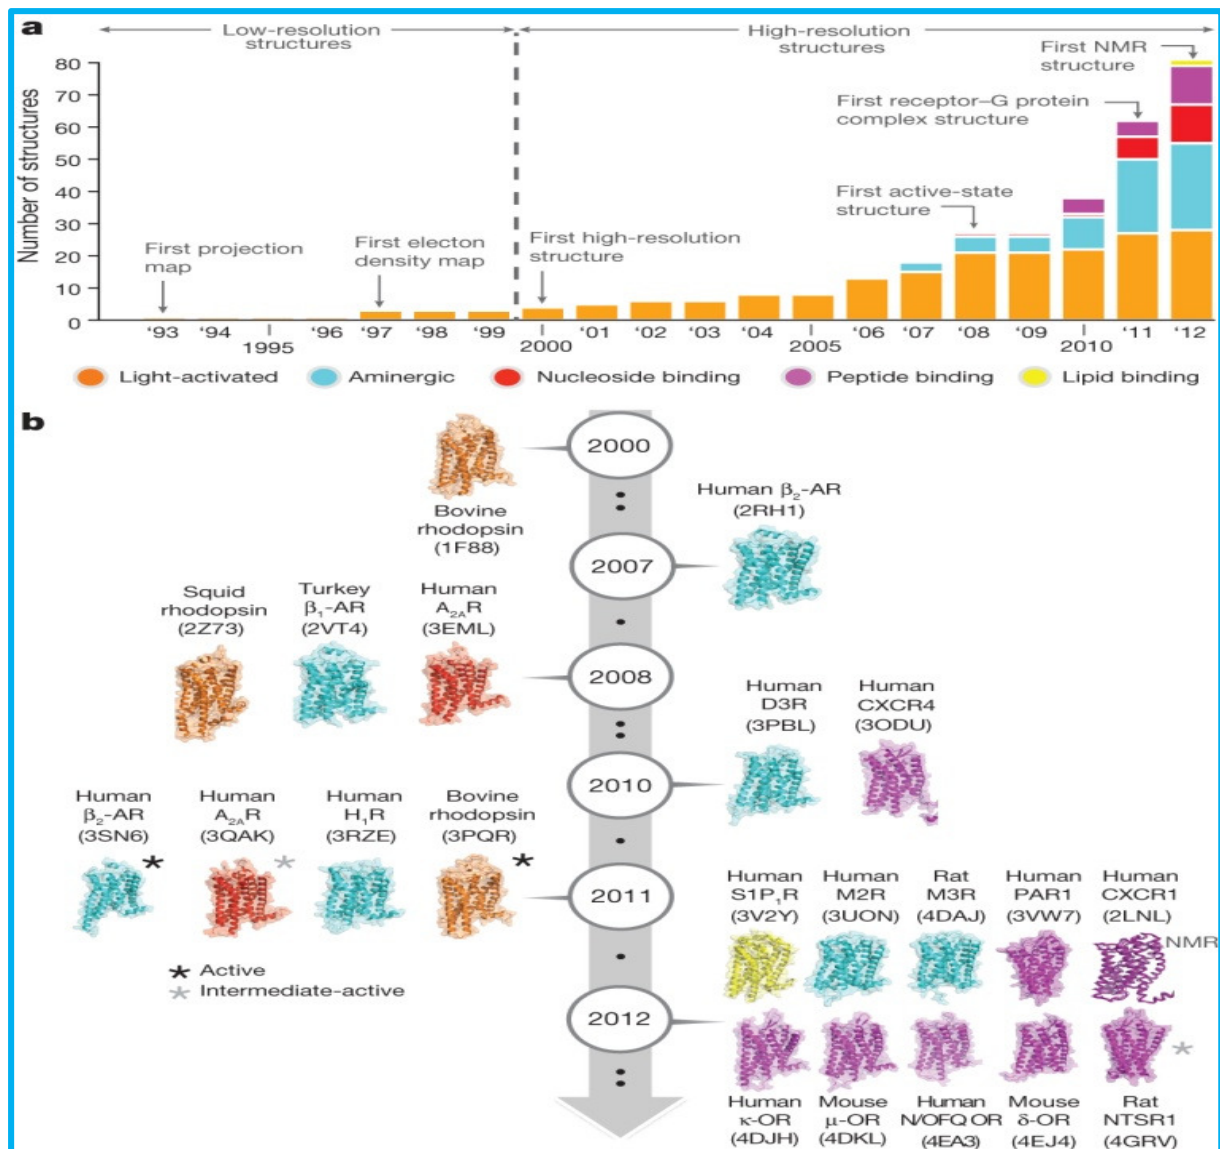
a

Low-resolution structures

High-resolution structures

Number of structures

80
70
60
50
40
30
20
10
0

First NMR structure

First receptor–G protein complex structure

First active-state structure

First projection map

First electon density map

First high-resolution structure

'93 '94 '96 '97 '98 '99 '01 '02 '03 '04 '06 '07 '08 '09 '11 '12
1995 2000 2005 2010

Light-activated Aminergic Nucleoside binding Peptide binding Lipid binding

b

2000

Bovine rhodopsin (1F88)

Human $\beta_2$-AR (2RH1)

2007

Squid rhodopsin (2Z73)

Turkey $\beta_1$-AR (2VT4)

Human $A_{2A}R$ (3EML)

2008

Human D3R (3PBL)

Human CXCR4 (3ODU)

2010

Human $\beta_2$-AR (3SN6) *

Human $A_{2A}R$ (3QAK) *

Human $H_1R$ (3RZE)

Bovine rhodopsin (3PQR) *

2011

* Active
* Intermediate-active

Human $S1P_1R$ (3V2Y)

Human M2R (3UON)

Rat M3R (4DAJ)

Human PAR1 (3VW7)

Human CXCR1 (2LNL)

NMR

2012

*

Human κ-OR (4DJH)

Mouse μ-OR (4DKL)

Human N/OFQ OR (4EA3)

Mouse δ-OR (4EJ4)

Rat NTSR1 (4GRV)